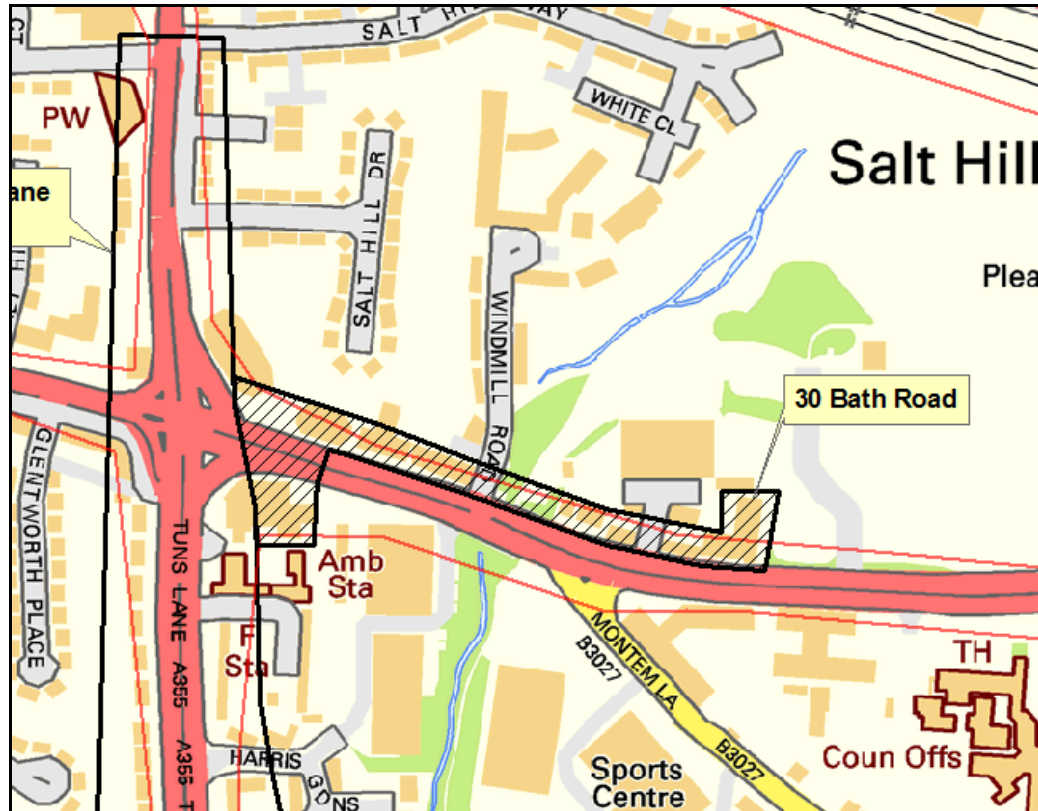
SALT HILL WAY

CT

PW

ane

WHITE CL

Salt Hill

Plea

SALT HILL DR

WINDMILL ROAD

30 Bath Road

GLENTWORTH PLACE

TUNS LANE A355

A355

Amb Sta

F Sta

MONTEM LA

B3027

B3027

TH

Coun Offs

HARRIS GDNS

Sports Centre